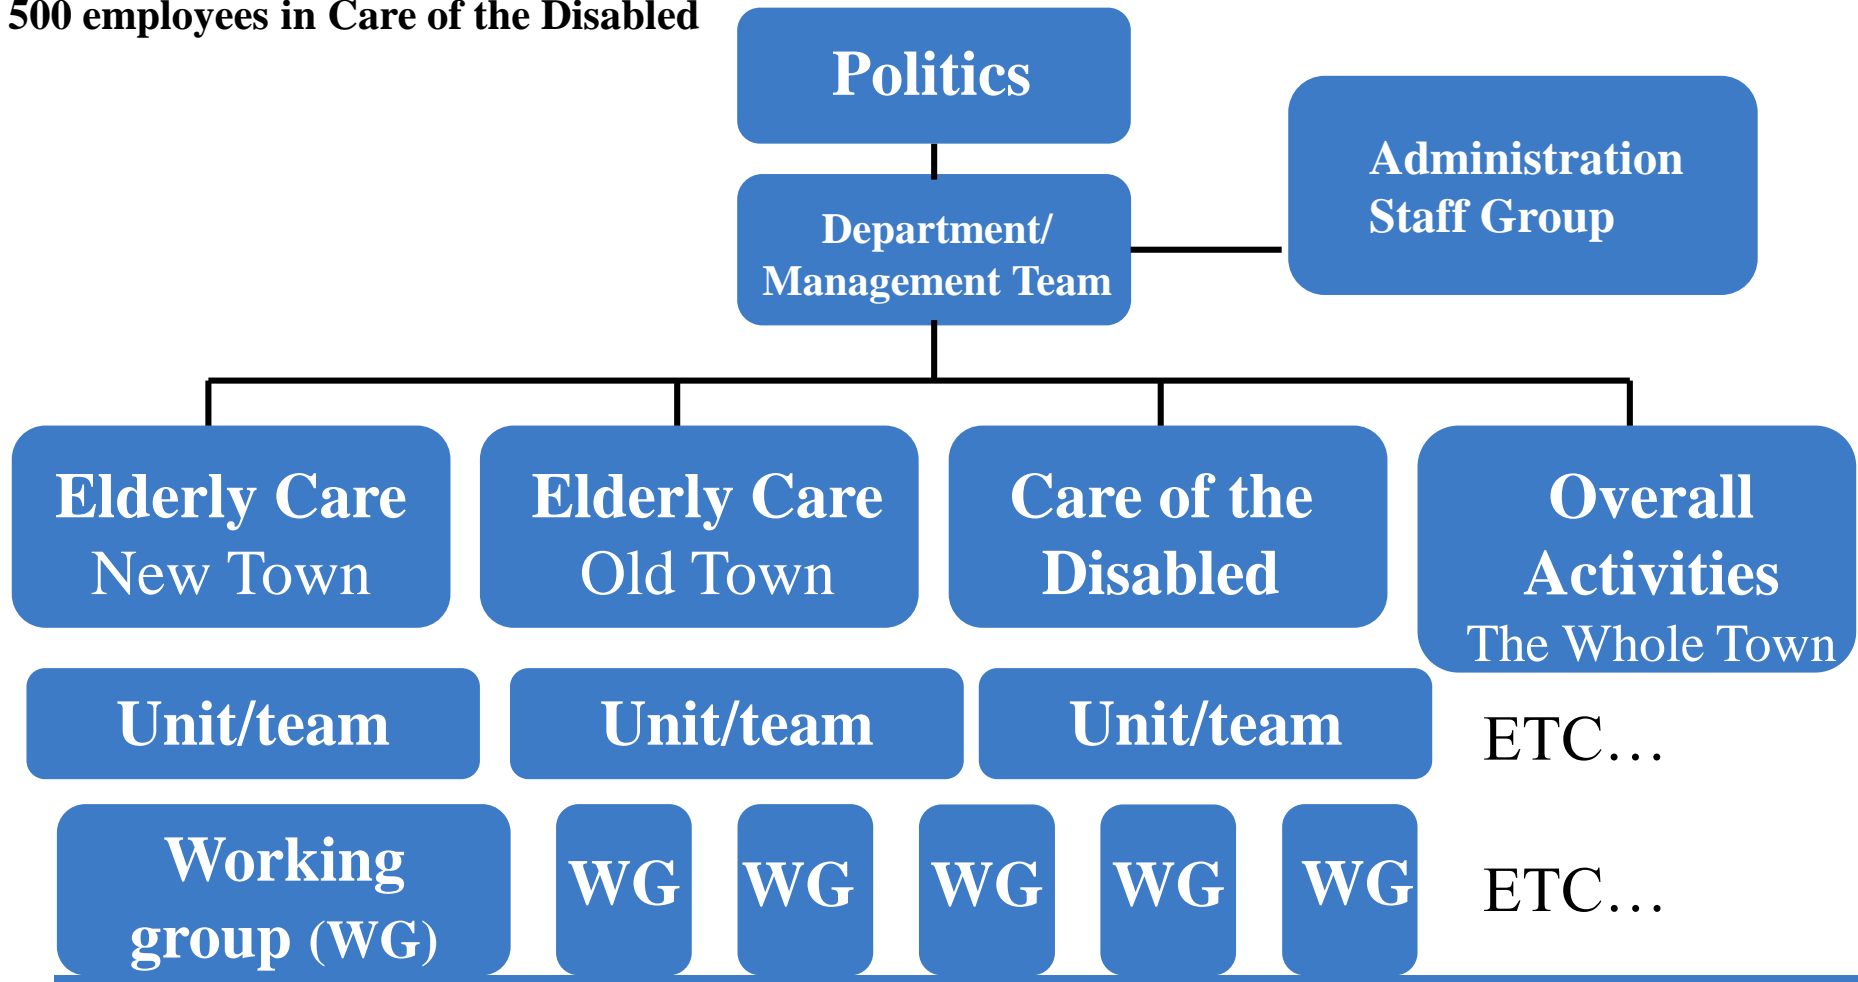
500 employees in Care of the Disabled

Politics

Administration Staff Group

Department/ Management Team

Elderly Care New Town

Elderly Care Old Town

Care of the Disabled

Overall Activities The Whole Town

Unit/team

Unit/team

Unit/team

ETC…

Working group (WG)

WG

WG

WG

WG

WG

ETC…